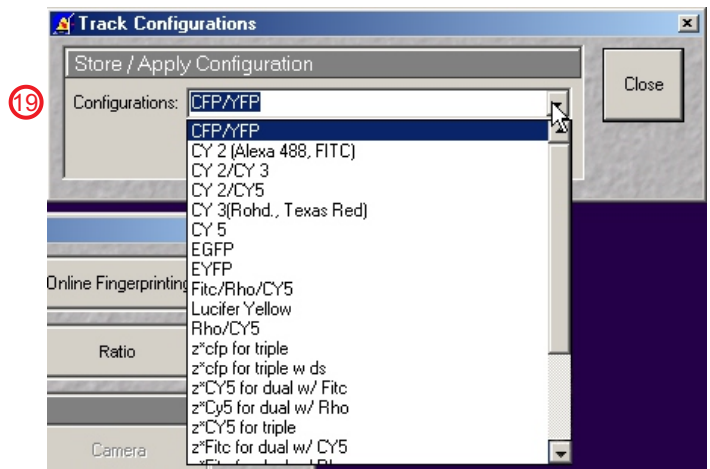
Track Configurations

Store / Apply Configuration

19

Configurations: CFP/YFP

Close

CFP/YFP
CY 2 (Alexa 488, FITC)
CY 2/CY 3
CY 2/CY5
CY 3(Rohd., Texas Red)
CY 5
EGFP
EYFP
Fitc/Rho/CY5
Lucifer Yellow
Rho/CY5
z*cfp for triple
z*cfp for triple w ds
z*CY5 for dual w/ Fitc
z*Cy5 for dual w/ Rho
z*CY5 for triple
z*Fitc for dual w/ CY5
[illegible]

Online Fingerprinting

Ratio

Camera